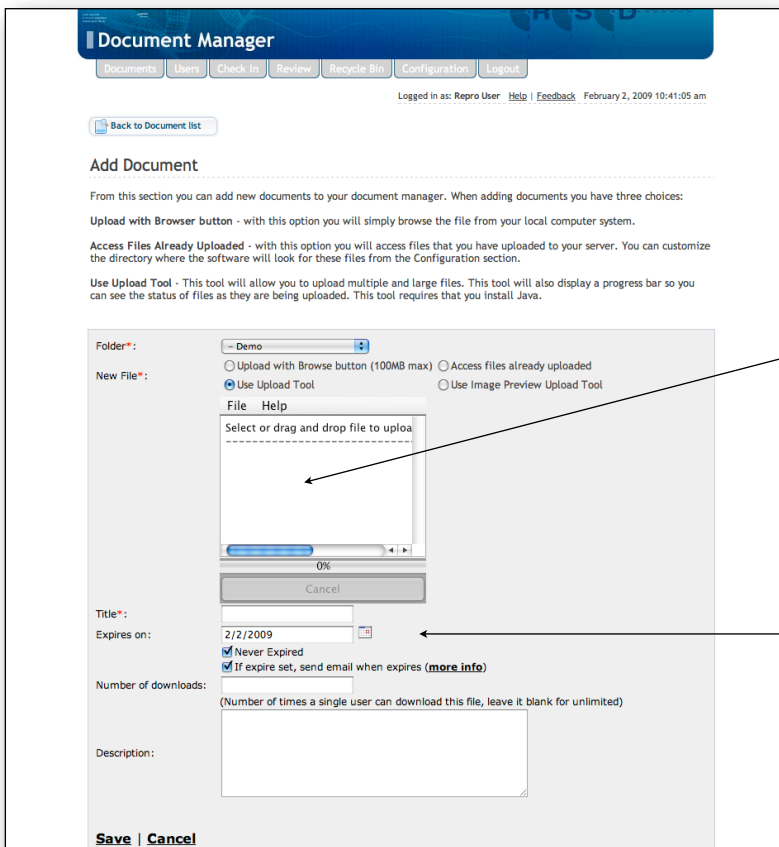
Document Manager

Documents | Users | Check In | Review | Recycle Bin | Configuration | Logout

Logged in as: Repro User Help | Feedback February 2, 2009 10:41:05 am

Back to Document list

Add Document

From this section you can add new documents to your document manager. When adding documents you have three choices:

Upload with Browser button - with this option you will simply browse the file from your local computer system.

Access Files Already Uploaded - with this option you will access files that you have uploaded to your server. You can customize the directory where the software will look for these files from the Configuration section.

Use Upload Tool - This tool will allow you to upload multiple and large files. This tool will also display a progress bar so you can see the status of files as they are being uploaded. This tool requires that you install Java.

Folder*: – Demo

New File*: Upload with Browse button (100MB max) Access files already uploaded Use Upload Tool Use Image Preview Upload Tool

File Help

Select or drag and drop file to uploa

0%

Cancel

Title*:

Expires on: 2/2/2009

Never Expired

If expire set, send email when expires (more info)

Number of downloads:

(Number of times a single user can download this file, leave it blank for unlimited)

Description:

Save | Cancel